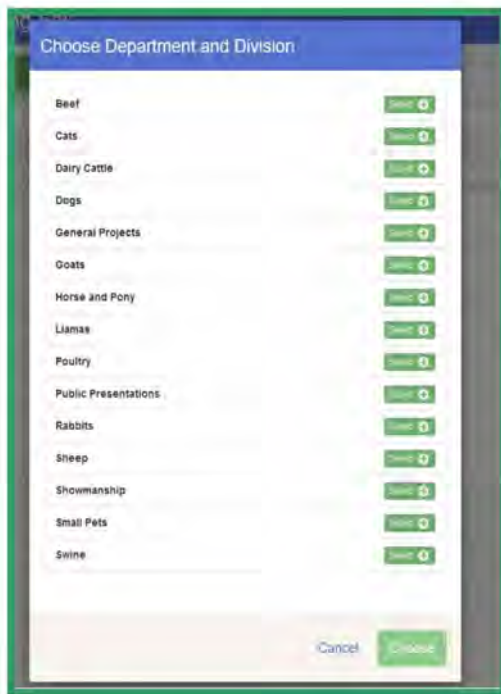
Choose Department and Division

Beef Select

Cats Select

Dairy Cattle Select

Dogs Select

General Projects Select

Goats Select

Horse and Pony Select

Llamas Select

Poultry Select

Public Presentations Select

Rabbits Select

Sheep Select

Showmanship Select

Small Pets Select

Swine Select

Cancel Choose